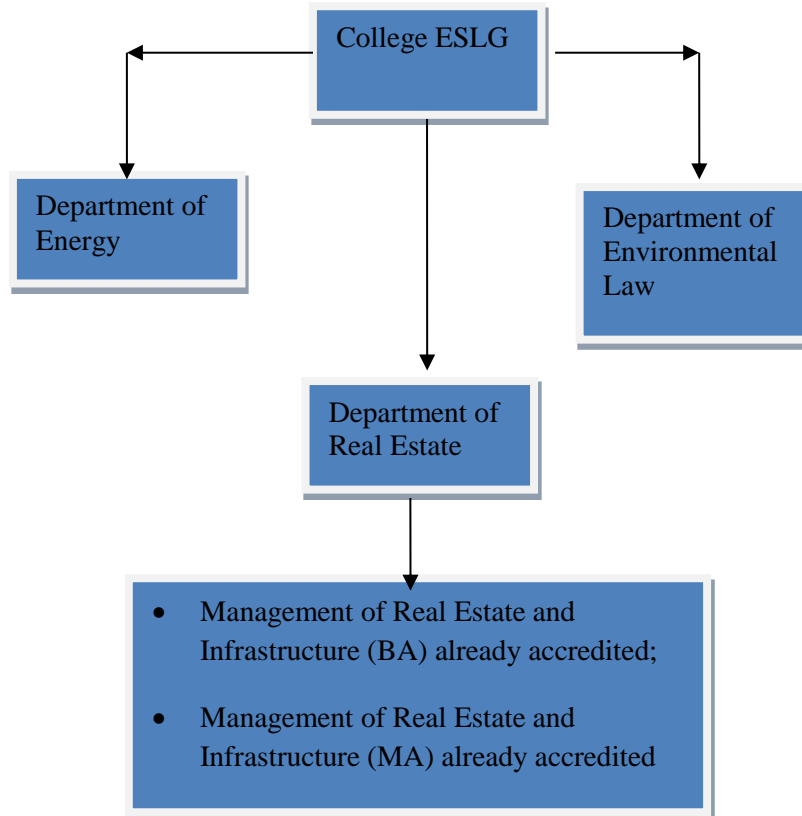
College ESLG

Department of Energy

Department of Environmental Law

Department of Real Estate

- Management of Real Estate and Infrastructure (BA) already accredited;
- Management of Real Estate and Infrastructure (MA) already accredited